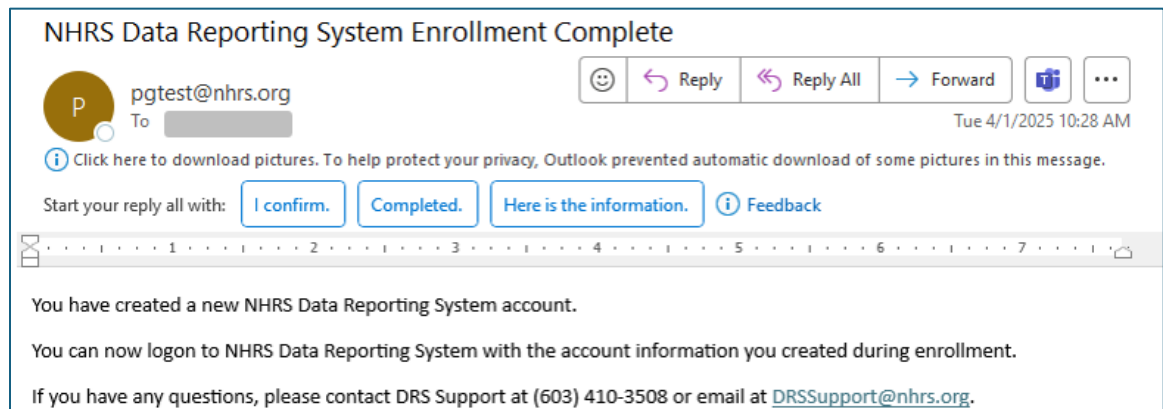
NHRS Data Reporting System Enrollment Complete

P

pgtest@nhrs.org
To

Reply
Reply All
Forward
...

Tue 4/1/2025 10:28 AM

Click here to download pictures. To help protect your privacy, Outlook prevented automatic download of some pictures in this message.

Start your reply all with: I confirm. Completed. Here is the information. Feedback

1 2 3 4 5 6 7

You have created a new NHRS Data Reporting System account.

You can now logon to NHRS Data Reporting System with the account information you created during enrollment.

If you have any questions, please contact DRS Support at (603) 410-3508 or email at DRSSupport@nhrs.org.